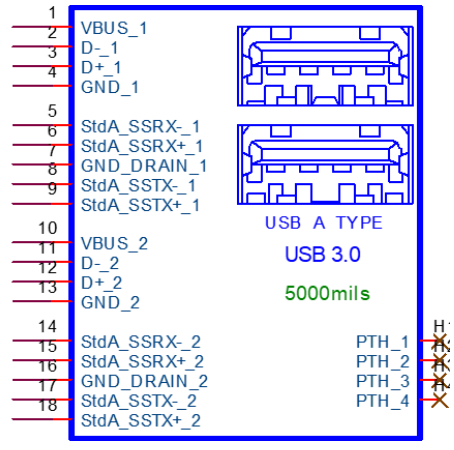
1
2
3
4
VBUS_1
D-_1
D+_1
GND_1

5
6
7
8
9
StdA_SSRX-_1
StdA_SSRX+_1
GND_DRAIN_1
StdA_SSTX-_1
StdA_SSTX+_1

USB A TYPE

10
11
12
13
VBUS_2
D-_2
D+_2
GND_2

USB 3.0

5000mils

14
15
16
17
18
StdA_SSRX-_2
StdA_SSRX+_2
GND_DRAIN_2
StdA_SSTX-_2
StdA_SSTX+_2

PTH_1
PTH_2
PTH_3
PTH_4
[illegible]